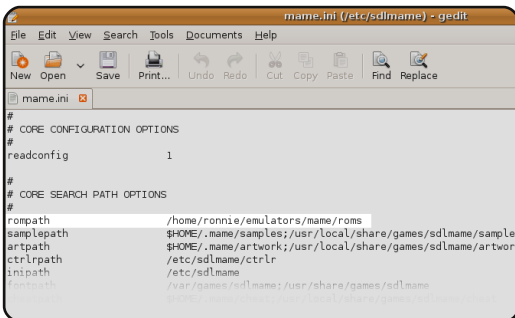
mame.ini (/etc/sdlmame) - gedit

File Edit View Search Tools Documents Help

New Open Save Print... Undo Redo Cut Copy Paste Find Replace

mame.ini

#
# CORE CONFIGURATION OPTIONS
#
readconfig 1

#
# CORE SEARCH PATH OPTIONS
#
rompath /home/ronnie/emulators/mame/roms
samplepath $HOME/.mame/samples;/usr/local/share/games/sdlmame/sample
artpath $HOME/.mame/artwork;/usr/local/share/games/sdlmame/artwor
ctrlrpath /etc/sdlmame/ctrlr
inipath /etc/sdlmame
fontpath /var/games/sdlmame;/usr/share/games/sdlmame
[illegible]